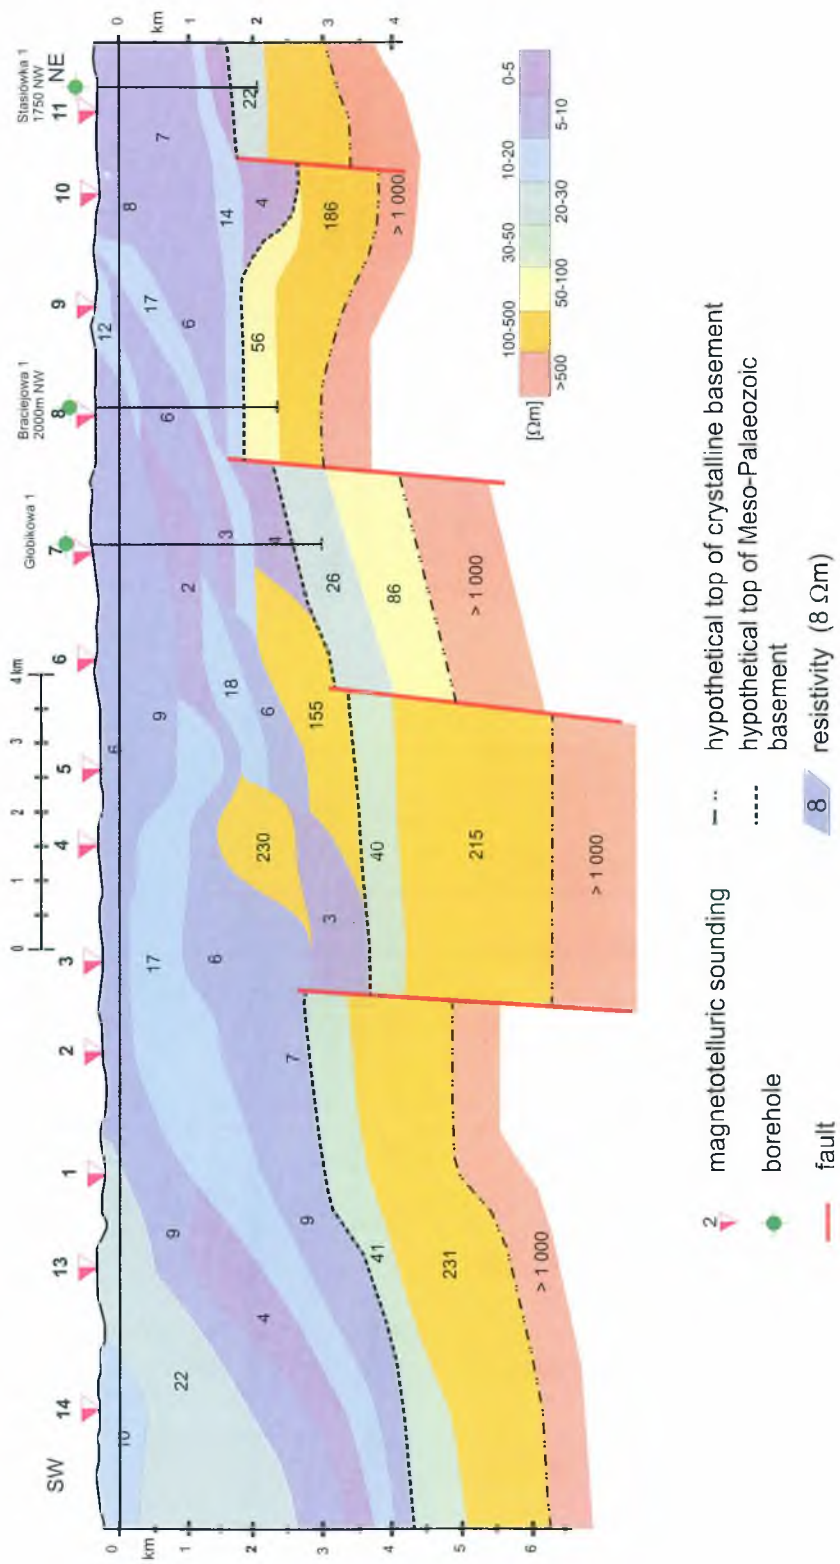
SW NE

14 13 1 2 3 4 5 6 7 8 9 10 11

Stasiówka 1 1750 NW

Braciejowa 1 2000m NW

Globikowa 1

0 1 2 3 4 km

0 km 1 2 3 4 5 6

0 km 1 2 3 4

10 22 4 9 9 41 231 > 1 000 7 17 6 3 230 40 215 > 1 000 6 9 18 6 155 2 3 4 26 86 > 1 000 6 12 17 6 56 8 14 4 186 > 1 000 7 22

[Ωm] >500 100-500 50-100 30-50 20-30 10-20 5-10 0-5

2 magnetotelluric sounding

borehole

fault

hypothetical top of crystalline basement

hypothetical top of Meso-Palaeozoic basement

8 resistivity (8 Ωm)